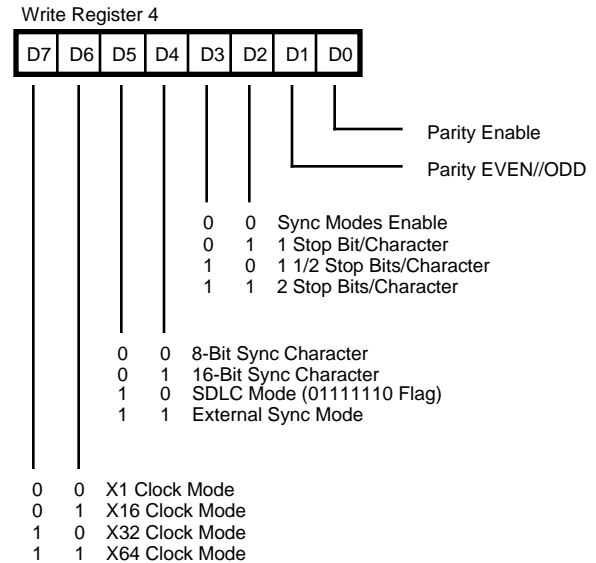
Write Register 4

| D7 | D6 | D5 | D4 | D3 | D2 | D1 | D0 |
|---|---|---|---|---|---|---|---|

Parity Enable

Parity EVEN//ODD

0 0 Sync Modes Enable
0 1 1 Stop Bit/Character
1 0 1 1/2 Stop Bits/Character
1 1 2 Stop Bits/Character

0 0 8-Bit Sync Character
0 1 16-Bit Sync Character
1 0 SDLC Mode (01111110 Flag)
1 1 External Sync Mode

0 0 X1 Clock Mode
0 1 X16 Clock Mode
1 0 X32 Clock Mode
1 1 X64 Clock Mode